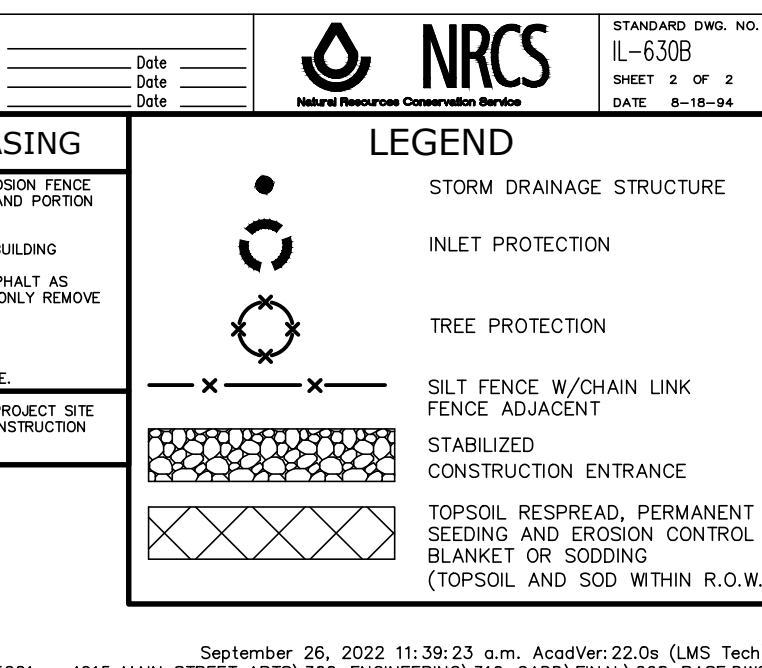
Date
Date
Date

NRCS
Natural Resources Conservation Service

STANDARD DWG. NO.
IL-630B
SHEET 2 OF 2
DATE 8-18-94

ASING

OSION FENCE
AND PORTION

BUILDING

PHALT AS
ONLY REMOVE

E.

PROJECT SITE
NSTRUCTION

LEGEND

STORM DRAINAGE STRUCTURE

INLET PROTECTION

TREE PROTECTION

SILT FENCE W/CHAIN LINK FENCE ADJACENT

STABILIZED CONSTRUCTION ENTRANCE

TOPSOIL RESPREAD, PERMANENT SEEDING AND EROSION CONTROL BLANKET OR SODDING (TOPSOIL AND SOD WITHIN R.O.W.

September 26, 2022 11:39:23 a.m. AcadVer:22.0s (LMS Tech
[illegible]